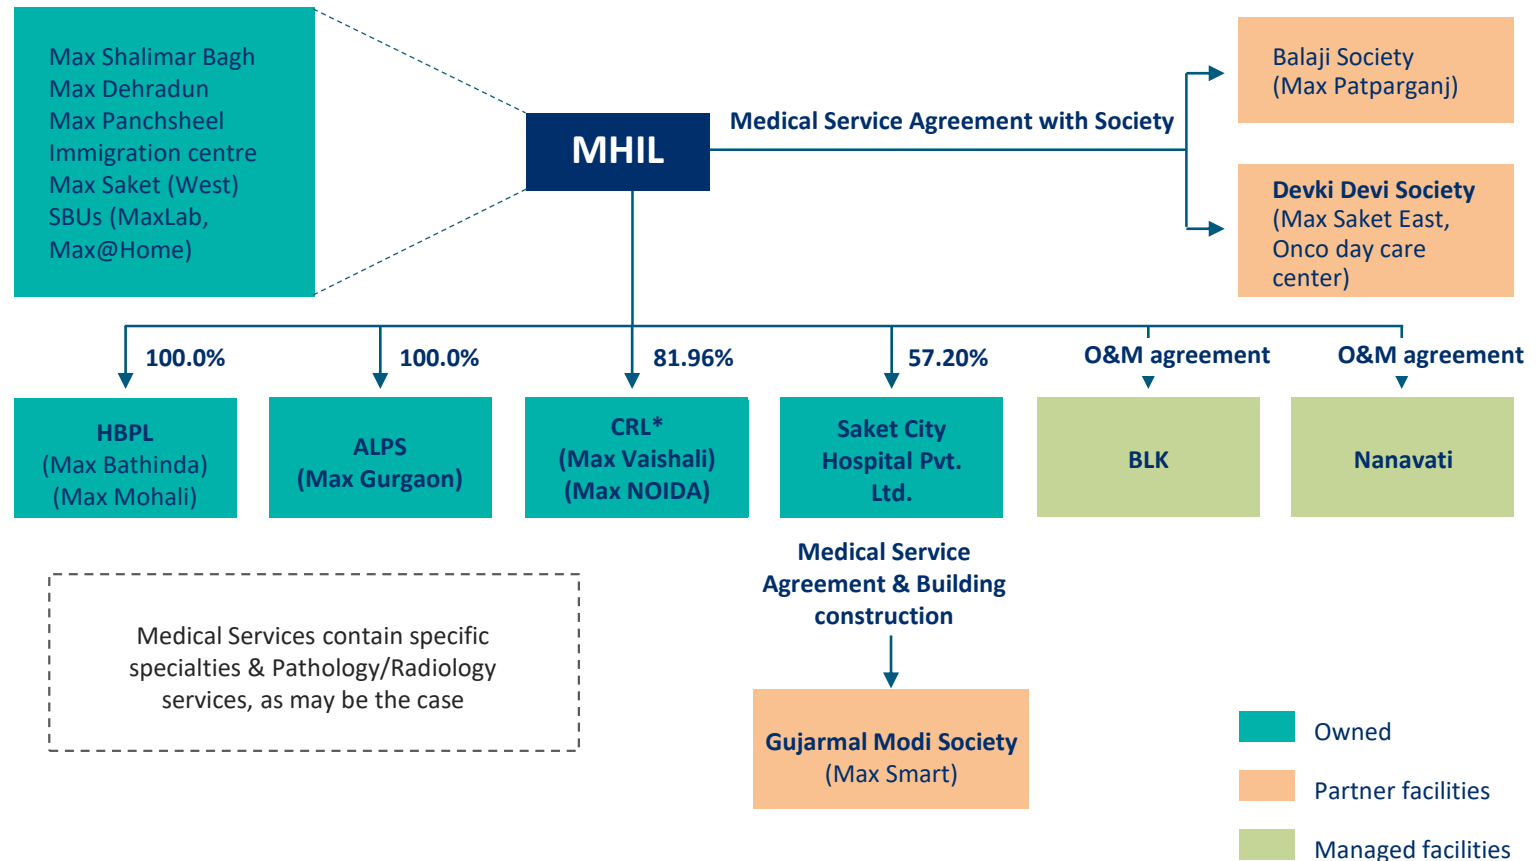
Max Shalimar Bagh
Max Dehradun
Max Panchsheel
Immigration centre
Max Saket (West)
SBUs (MaxLab, Max@Home)

MHIL

Medical Service Agreement with Society

Balaji Society
(Max Patparganj)

Devki Devi Society
(Max Saket East, Onco day care center)

100.0%

100.0%

81.96%

57.20%

O&M agreement

O&M agreement

HBPL
(Max Bathinda)
(Max Mohali)

ALPS
(Max Gurgaon)

CRL*
(Max Vaishali)
(Max NOIDA)

Saket City Hospital Pvt. Ltd.

BLK

Nanavati

Medical Services contain specific specialties & Pathology/Radiology services, as may be the case

Medical Service Agreement & Building construction

Gujarmal Modi Society
(Max Smart)

Owned

Partner facilities

Managed facilities